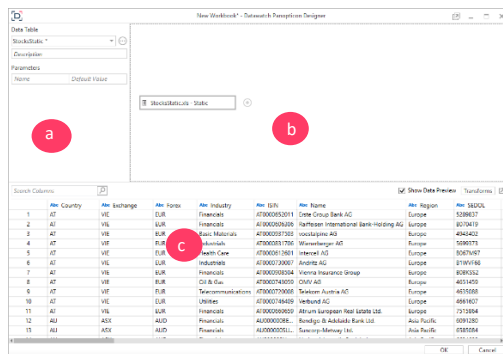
New Workbook* - Datawatch Panopticon Designer

Data Table
StocksStatic *
Description
Parameters
Name Default Value

StocksStatic.xls - Static

a
b
c

Search Columns
Show Data Preview Transforms

| | Abc Country | Abc Exchange | Abc Forex | Abc Industry | Abc ISIN | Abc Name | Abc Region | Abc SEDOL |
|---|---|---|---|---|---|---|---|---|
| 1 | AT | VIE | EUR | Financials | AT0000652011 | Erste Group Bank AG | Europe | 5289837 |
| 2 | AT | VIE | EUR | Financials | AT0000606306 | Raiffeisen International Bank-Holding AG | Europe | B0704T9 |
| 3 | AT | VIE | EUR | Basic Materials | AT0000937503 | voestalpine AG | Europe | 4943402 |
| 4 | AT | VIE | EUR | Industrials | AT0000831706 | Wienerberger AG | Europe | 5699373 |
| 5 | AT | VIE | EUR | Health Care | AT0000612601 | Intercell AG | Europe | B0679F7 |
| 6 | AT | VIE | EUR | Industrials | AT0000730007 | Andritz AG | Europe | B1WVF68 |
| 7 | AT | VIE | EUR | Financials | AT0000908504 | Vienna Insurance Group | Europe | B0BKSS2 |
| 8 | AT | VIE | EUR | Oil & Gas | AT0000743059 | OMV AG | Europe | 4651459 |
| 9 | AT | VIE | EUR | Telecommunications | AT0000720008 | Telekom Austria AG | Europe | 4635088 |
| 10 | AT | VIE | EUR | Utilities | AT0000746409 | Verbund AG | Europe | 4661607 |
| 11 | AT | VIE | EUR | Financials | AT0000660659 | Atrium European Real Estate Ltd. | Europe | 7515864 |
| 12 | AU | ASX | AUD | Financials | AU000000BEN6 | Bendigo & Adelaide Bank Ltd. | Asia Pacific | 6091280 |
| 13 | AU | ASX | AUD | Financials | AU000000SUN6 | Suncorp-Metway Ltd. | Asia Pacific | 6585084 |

OK
Cancel